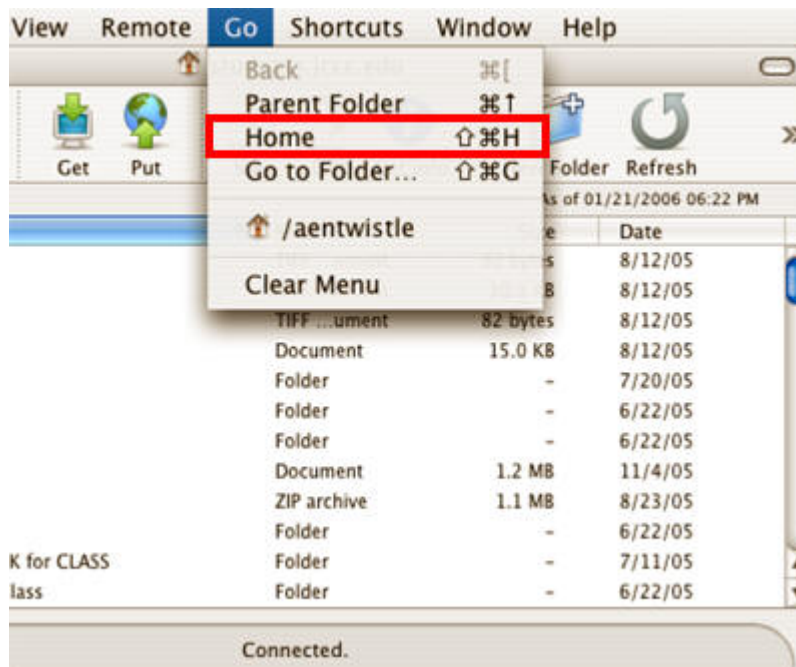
View Remote Go Shortcuts Window Help

Back ⌘[
Parent Folder ⌘↑
Home ⇧⌘H
Go to Folder... ⇧⌘G

/aentwistle

Clear Menu

Get Put Folder Refresh

As of 01/21/2006 06:22 PM

Size Date

| | | | |
|---|---|---|---|
| | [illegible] | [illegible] | 8/12/05 |
| | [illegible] | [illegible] | 8/12/05 |
| | TIFF ...ument | 82 bytes | 8/12/05 |
| | Document | 15.0 KB | 8/12/05 |
| | Folder | – | 7/20/05 |
| | Folder | – | 6/22/05 |
| | Folder | – | 6/22/05 |
| | Document | 1.2 MB | 11/4/05 |
| | ZIP archive | 1.1 MB | 8/23/05 |
| | Folder | – | 6/22/05 |
| K for CLASS | Folder | – | 7/11/05 |
| lass | Folder | – | 6/22/05 |

Connected.